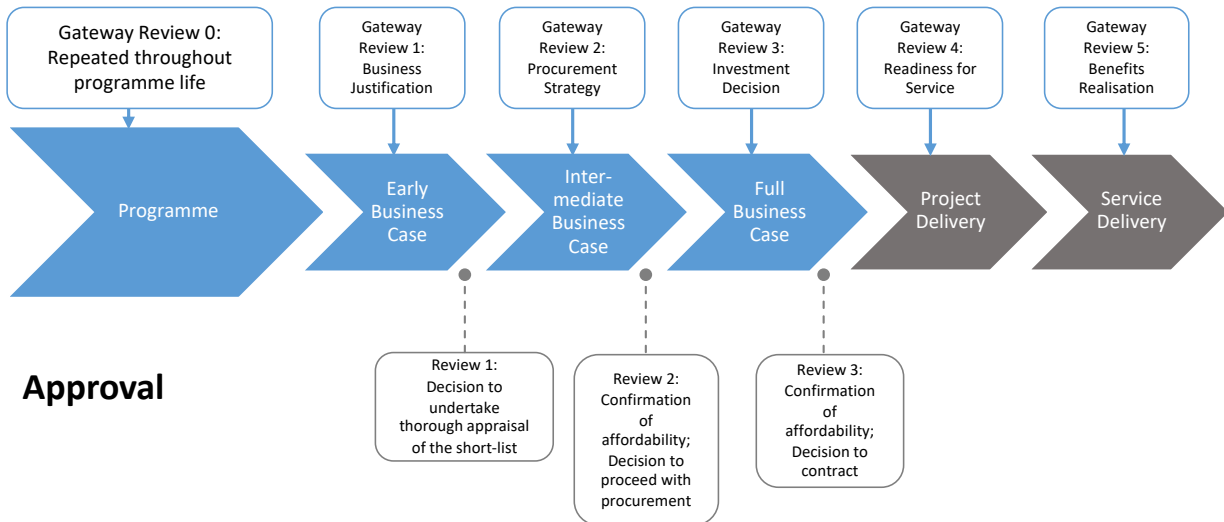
Gateway Review 0: Repeated throughout programme life

Gateway Review 1: Business Justification

Gateway Review 2: Procurement Strategy

Gateway Review 3: Investment Decision

Gateway Review 4: Readiness for Service

Gateway Review 5: Benefits Realisation

Programme

Early Business Case

Intermediate Business Case

Full Business Case

Project Delivery

Service Delivery

Approval

Review 1: Decision to undertake thorough appraisal of the short-list

Review 2: Confirmation of affordability; Decision to proceed with procurement

Review 3: Confirmation of affordability; Decision to contract